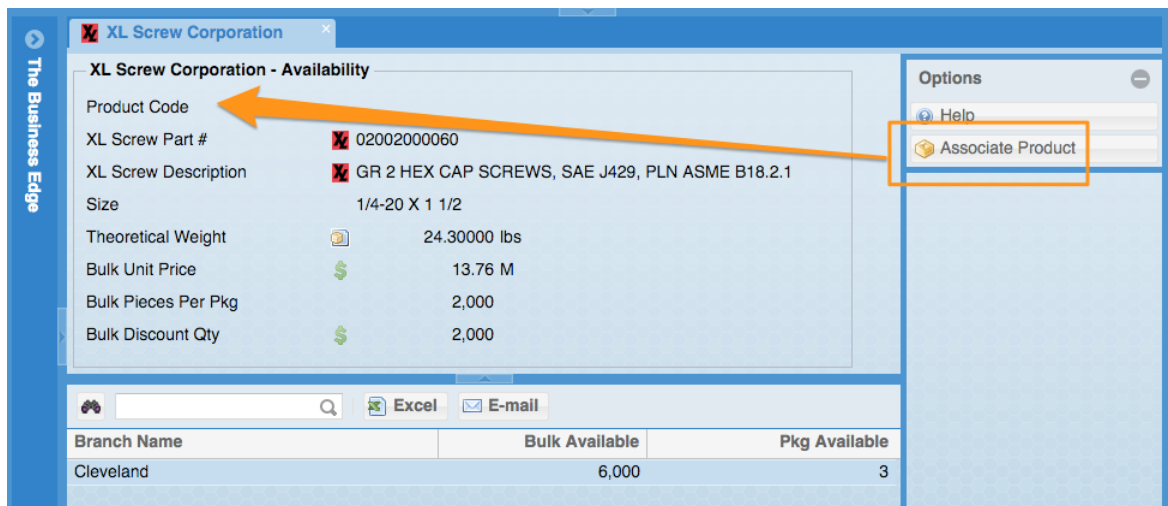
The Business Edge

XL Screw Corporation

XL Screw Corporation - Availability

Product Code
XL Screw Part # 02002000060
XL Screw Description GR 2 HEX CAP SCREWS, SAE J429, PLN ASME B18.2.1
Size 1/4-20 X 1 1/2
Theoretical Weight 24.30000 lbs
Bulk Unit Price 13.76 M
Bulk Pieces Per Pkg 2,000
Bulk Discount Qty 2,000

Options
Help
Associate Product

Excel E-mail

| Branch Name | Bulk Available | Pkg Available |
|---|---|---|
| Cleveland | 6,000 | 3 |